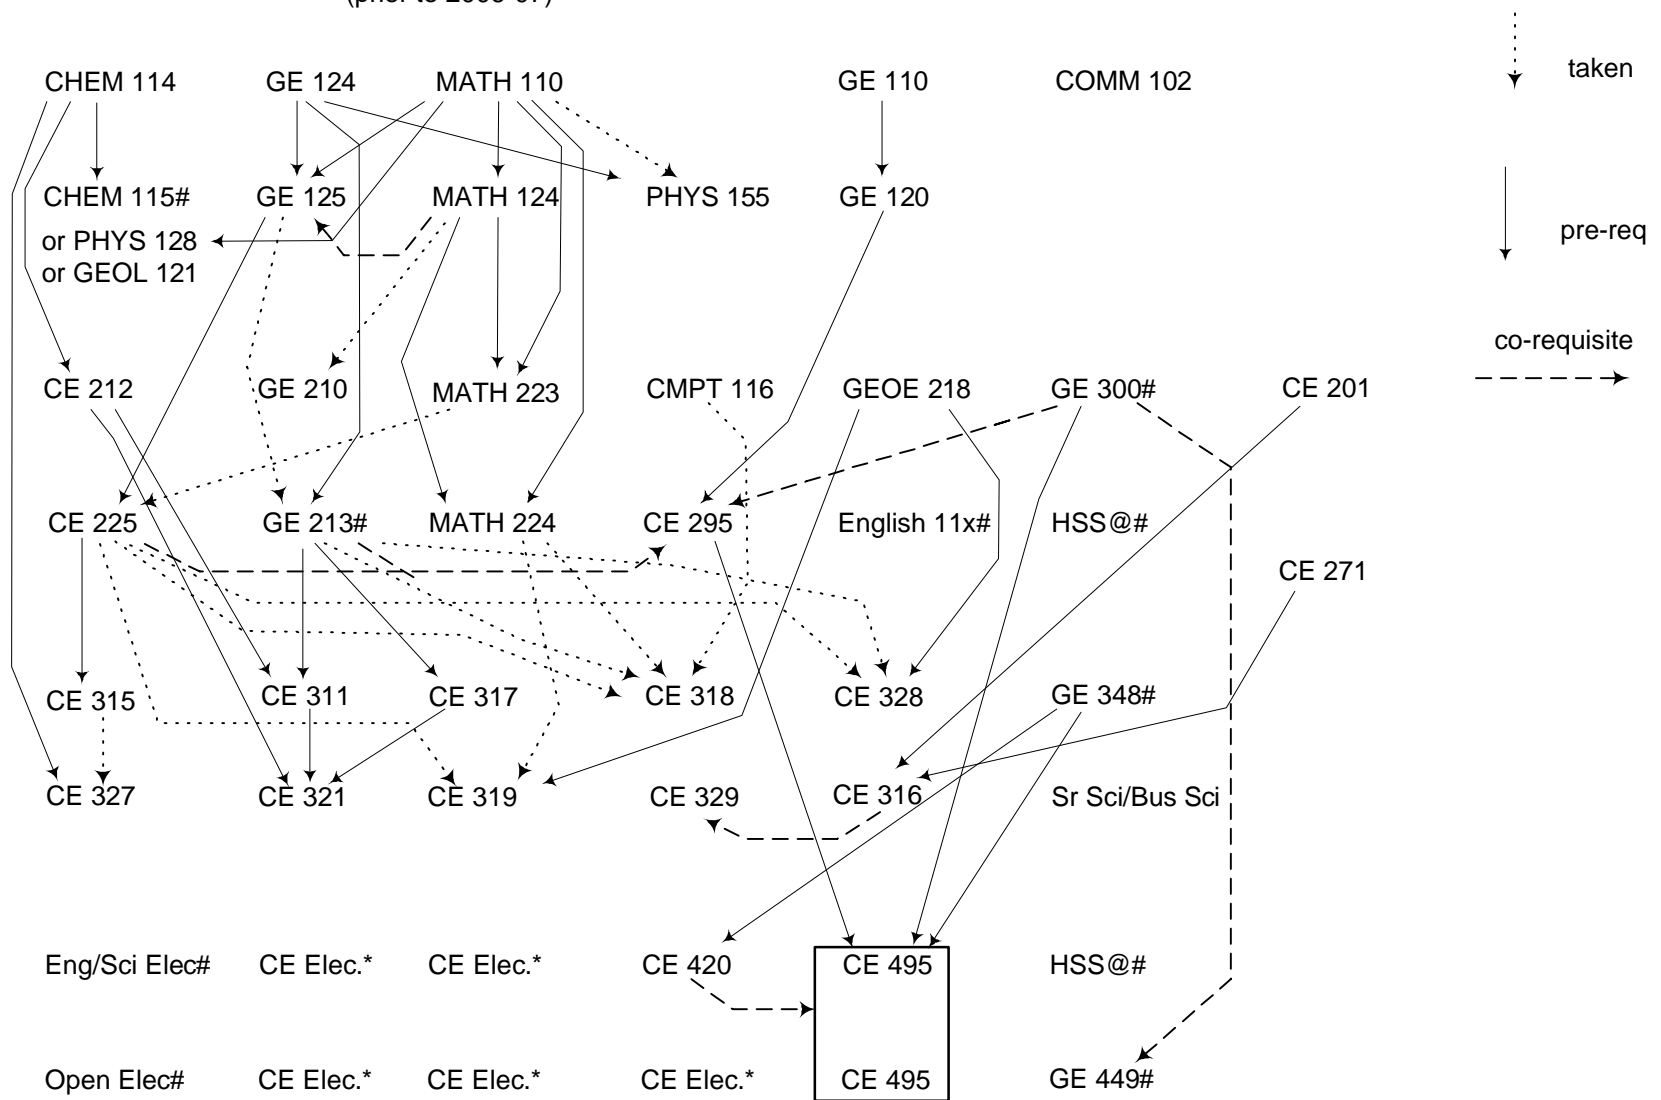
(prior to 2006-07)

CHEM 114 GE 124 MATH 110 GE 110 COMM 102

taken

CHEM 115# or PHYS 128 or GEOL 121 GE 125 MATH 124 PHYS 155 GE 120

pre-req

co-requisite

CE 212 GE 210 MATH 223 CMPT 116 GEOE 218 GE 300# CE 201

CE 225 GE 213# MATH 224 CE 295 English 11x# HSS@#

CE 271

CE 315 CE 311 CE 317 CE 318 CE 328 GE 348#

CE 327 CE 321 CE 319 CE 329 CE 316 Sr Sci/Bus Sci

Eng/Sci Elec# CE Elec.* CE Elec.* CE 420 CE 495 HSS@#

Open Elec# CE Elec.* CE Elec.* CE Elec.* CE 495 GE 449#